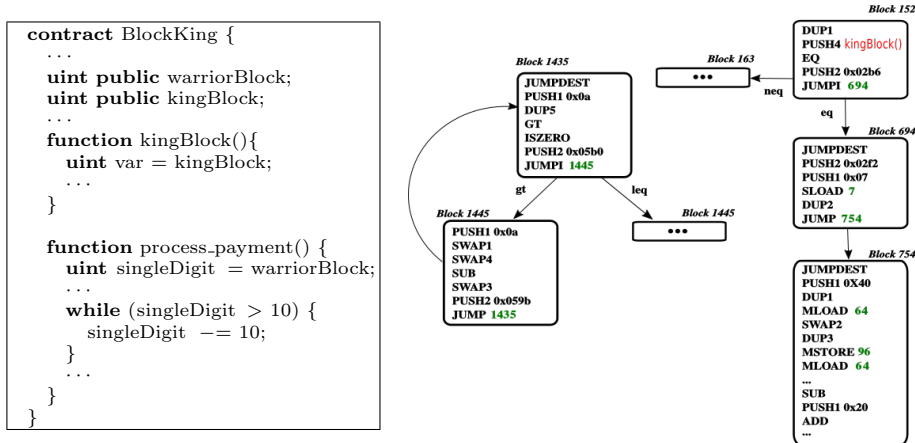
**contract** BlockKing {
. . .
**uint public** warriorBlock;
**uint public** kingBlock;
. . .
**function** kingBlock(){
**uint** var = kingBlock;
. . .
}

**function** process_payment() {
**uint** singleDigit = warriorBlock;
. . .
**while** (singleDigit > 10) {
singleDigit −= 10;
}
. . .
}
}

Block 152
DUP1
PUSH4 kingBlock()
EQ
PUSH2 0x02b6
JUMPI 694

Block 163
•••

neq

eq

Block 694
JUMPDEST
PUSH2 0x02f2
PUSH1 0x07
SLOAD 7
DUP2
JUMP 754

Block 754
JUMPDEST
PUSH1 0X40
DUP1
MLOAD 64
SWAP2
DUP3
MSTORE 96
MLOAD 64
...
SUB
PUSH1 0x20
ADD
...

Block 1435
JUMPDEST
PUSH1 0x0a
DUP5
GT
ISZERO
PUSH2 0x05b0
JUMPI 1445

gt

leq

Block 1445
PUSH1 0x0a
SWAP1
SWAP4
SUB
SWAP3
PUSH2 0x059b
JUMP 1435

Block 1445
•••